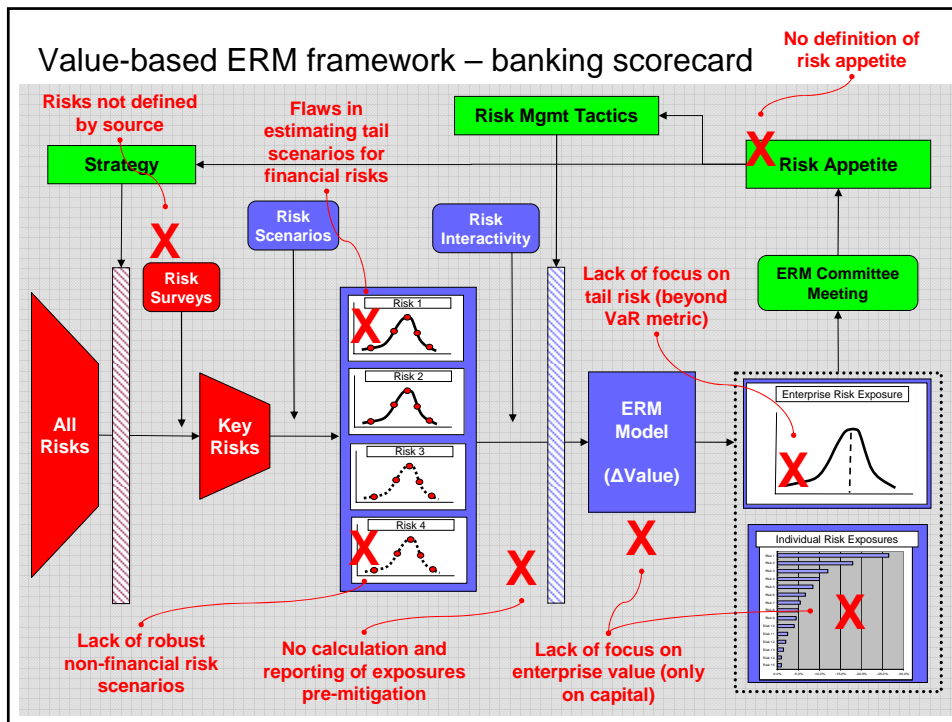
Value-based ERM framework – banking scorecard

No definition of risk appetite

Risks not defined by source

Flaws in estimating tail scenarios for financial risks

Risk Mgmt Tactics

Strategy

Risk Appetite

Risk Scenarios

Risk Interactivity

Risk Surveys

ERM Committee Meeting

Lack of focus on tail risk (beyond VaR metric)

Risk 1

Risk 2

Risk 3

Risk 4

All Risks

Key Risks

ERM Model

(ΔValue)

Enterprise Risk Exposure

Individual Risk Exposures

Lack of robust non-financial risk scenarios

No calculation and reporting of exposures pre-mitigation

Lack of focus on enterprise value (only on capital)